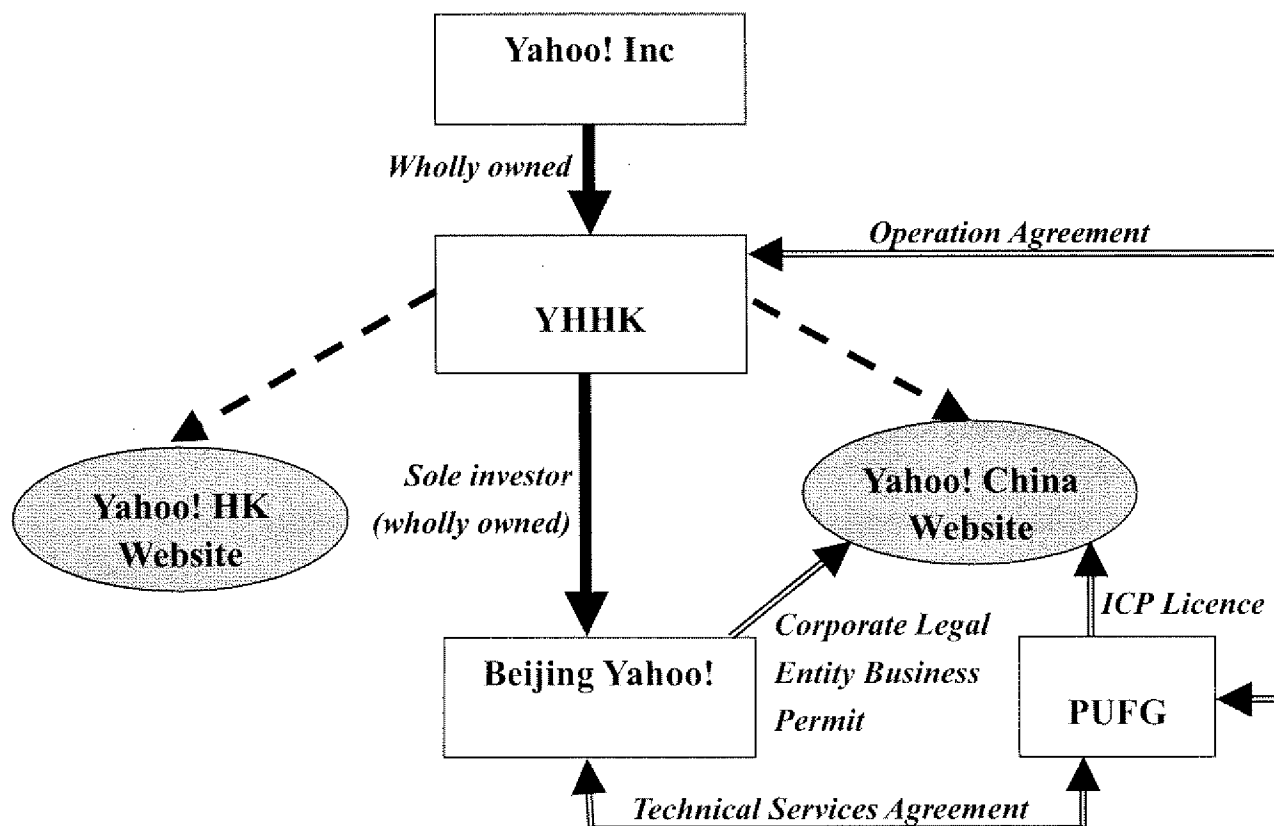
Yahoo! Inc

Wholly owned

Operation Agreement

YHHK

Yahoo! HK Website

Sole investor (wholly owned)

Yahoo! China Website

ICP Licence

Beijing Yahoo!

Corporate Legal Entity Business Permit

PUFG

Technical Services Agreement